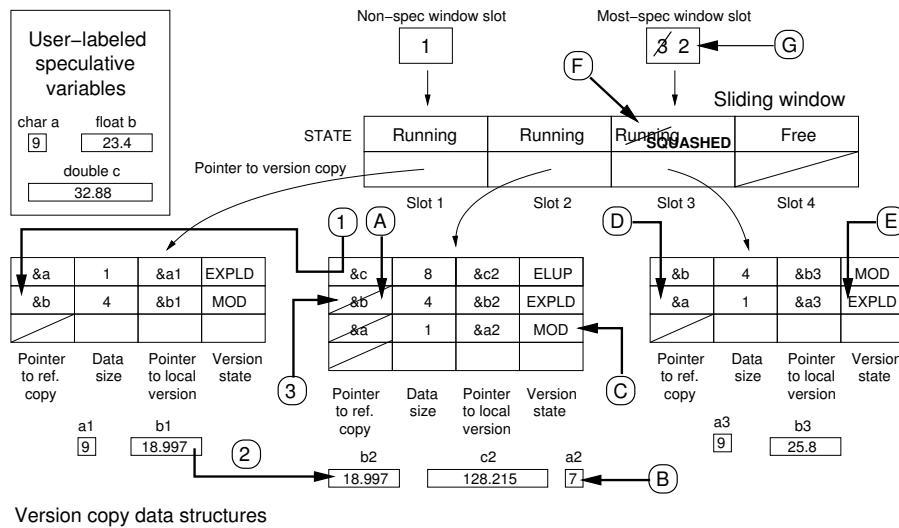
User-labeled speculative variables

char a
9
float b
23.4
double c
32.88

Non-spec window slot
1

Most-spec window slot
3 2
G
F

Sliding window

STATE
Running
Running
Running SQUASHED
Free

Pointer to version copy

Slot 1
Slot 2
Slot 3
Slot 4

1
A
D
E

| &a | 1 | &a1 | EXPLD |
|---|---|---|---|
| &b | 4 | &b1 | MOD |
| | | | |

Pointer to ref. copy
Data size
Pointer to local version
Version state

| &c | 8 | &c2 | ELUP |
|---|---|---|---|
| &b | 4 | &b2 | EXPLD |
| &a | 1 | &a2 | MOD |
| | | | |

Pointer to ref. copy
Data size
Pointer to local version
Version state

| &b | 4 | &b3 | MOD |
|---|---|---|---|
| &a | 1 | &a3 | EXPLD |
| | | | |

Pointer to ref. copy
Data size
Pointer to local version
Version state

3
C

a1
9
b1
18.997
2

b2
18.997
c2
128.215
a2
7
B

a3
9
b3
25.8

Version copy data structures